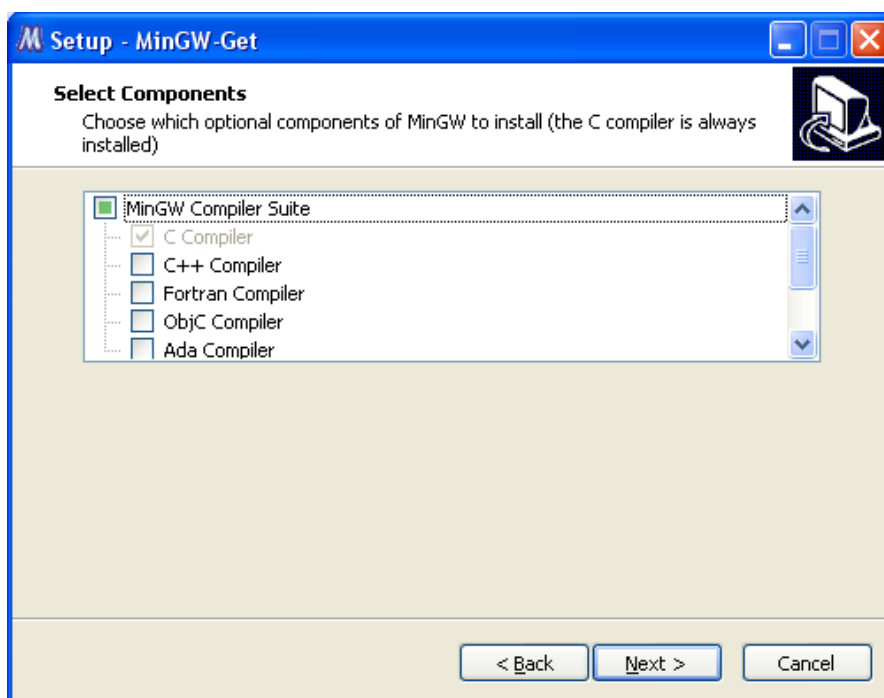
Setup - MinGW-Get

Select Components

Choose which optional components of MinGW to install (the C compiler is always installed)

MinGW Compiler Suite
C Compiler
C++ Compiler
Fortran Compiler
ObjC Compiler
Ada Compiler

< Back
Next >
Cancel